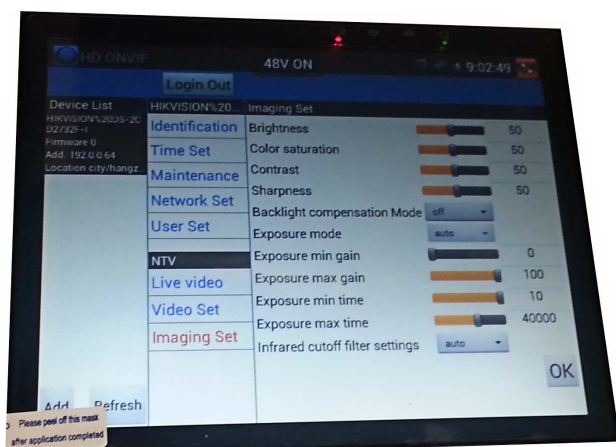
HD ONVIF
48V ON
9:02:49
Login Out
Device List
HIKVISION%20DS-2CD2732F-I
Firmware 0
Add: 192.0.0.64
Location city/hangz..
HIKVISION%20...
Identification
Time Set
Maintenance
Network Set
User Set
NTV
Live video
Video Set
Imaging Set
Imaging Set
Brightness 50
Color saturation 50
Contrast 50
Sharpness 50
Backlight compensation Mode off
Exposure mode auto
Exposure min gain 0
Exposure max gain 100
Exposure min time 10
Exposure max time 40000
Infrared cutoff filter settings auto
OK
Add
Refresh
Please peel off this mask after application completed